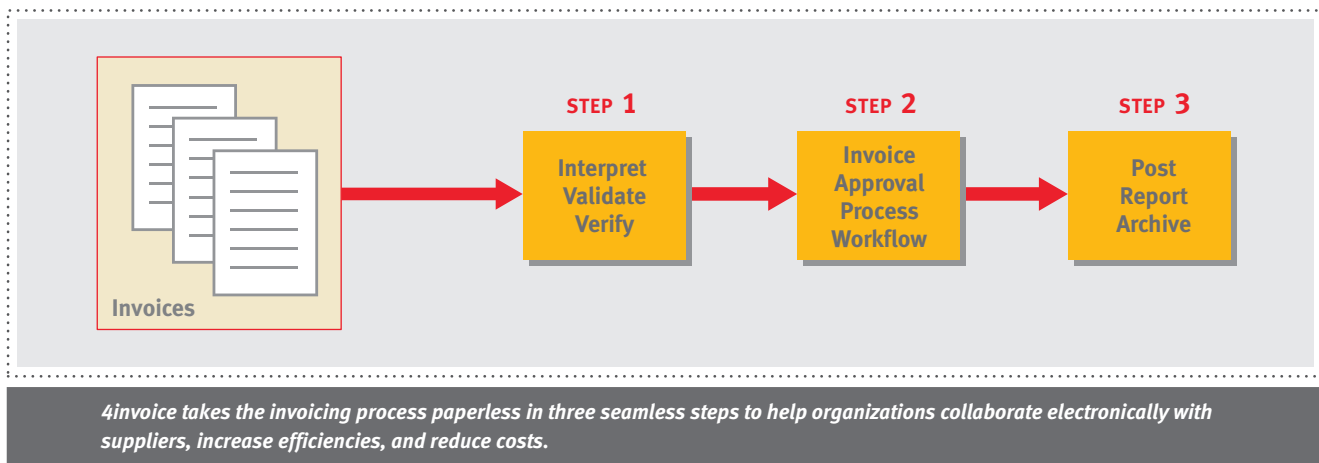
Invoices

STEP 1

Interpret
Validate
Verify

STEP 2

Invoice
Approval
Process
Workflow

STEP 3

Post
Report
Archive

4invoice takes the invoicing process paperless in three seamless steps to help organizations collaborate electronically with suppliers, increase efficiencies, and reduce costs.